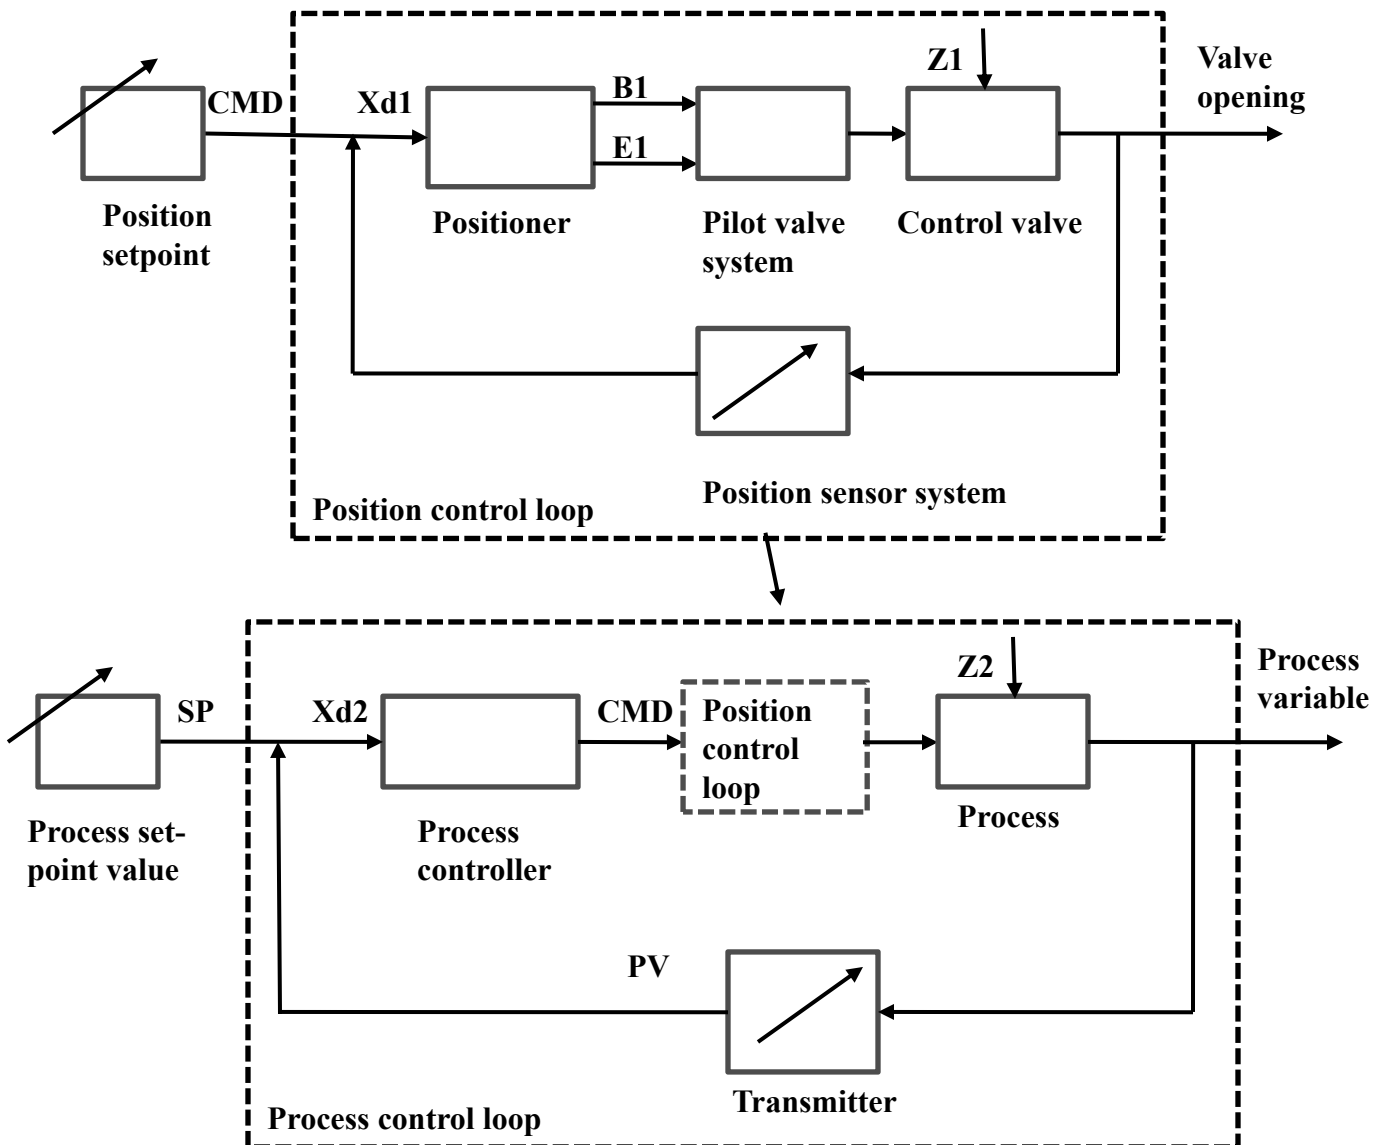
Z1

Valve opening

CMD

Xd1

B1

E1

Position setpoint

Positioner

Pilot valve system

Control valve

Position control loop

Position sensor system

Z2

Process variable

SP

Xd2

CMD

Position control loop

Process set-point value

Process controller

Process

PV

Transmitter

Process control loop